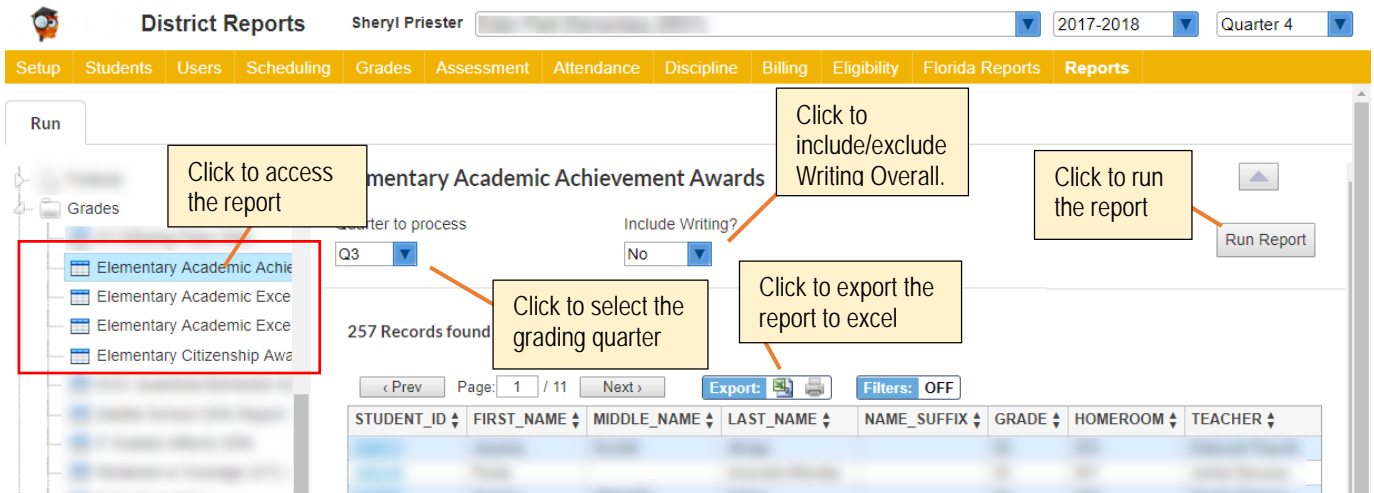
District Reports
Sheryl Priester
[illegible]
2017-2018
Quarter 4

Setup | Students | Users | Scheduling | Grades | Assessment | Attendance | Discipline | Billing | Eligibility | Florida Reports | Reports

Run

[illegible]
Grades
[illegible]
Elementary Academic Achie
Elementary Academic Exce
Elementary Academic Exce
Elementary Citizenship Awa
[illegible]

Click to access the report

ementary Academic Achievement Awards

Click to include/exclude Writing Overall.

Click to run the report

Quarter to process
Q3

Include Writing?
No

Run Report

Click to select the grading quarter

Click to export the report to excel

257 Records found

‹ Prev
Page: 1 / 11
Next ›
Export:
Filters: OFF

| STUDENT_ID | FIRST_NAME | MIDDLE_NAME | LAST_NAME | NAME_SUFFIX | GRADE | HOMEROOM | TEACHER |
|---|---|---|---|---|---|---|---|
| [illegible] | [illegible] | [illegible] | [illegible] | | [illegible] | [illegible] | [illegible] |
| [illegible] | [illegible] | | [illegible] | | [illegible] | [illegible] | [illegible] |